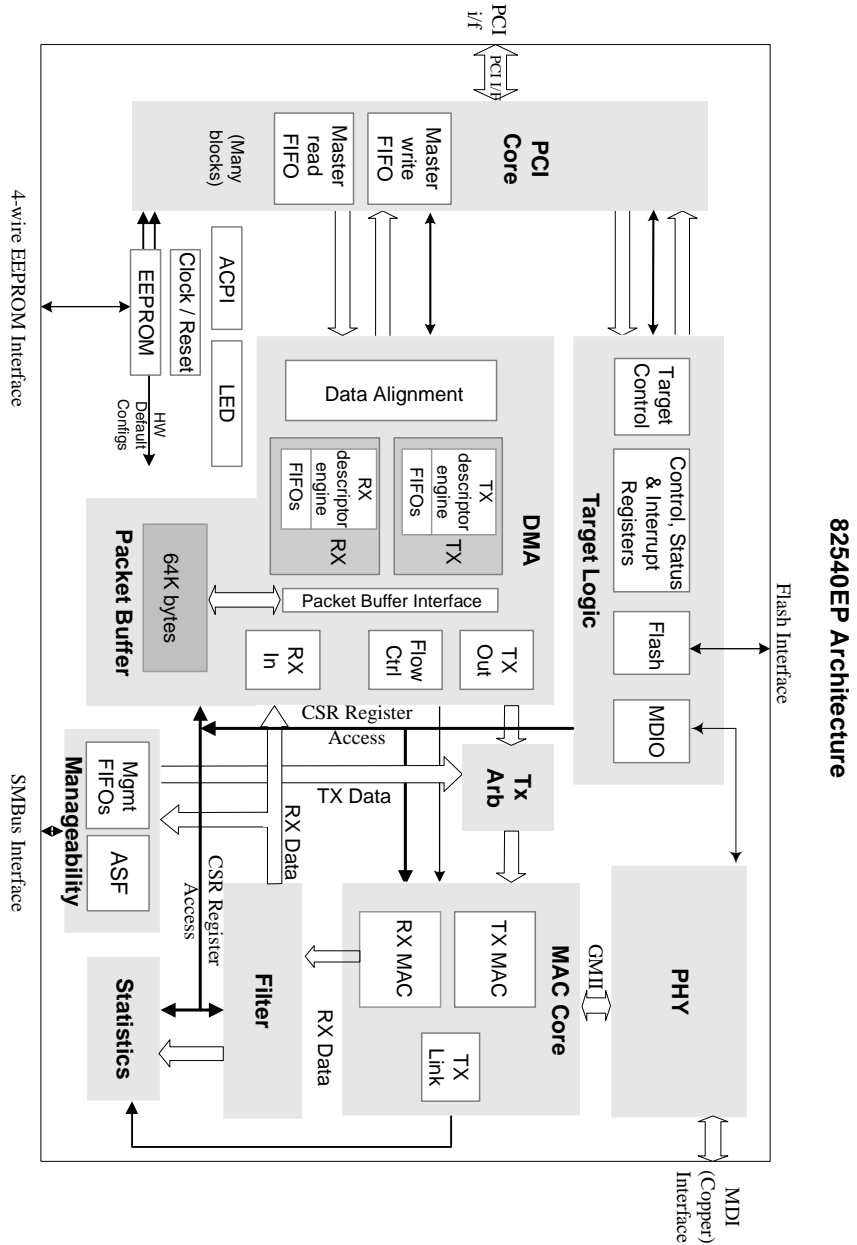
82540EP Architecture

PCI i/f

PCI I/F

PCI Core

Master write FIFO

Master read FIFO

(Many blocks)

4-wire EEPROM Interface

ACPI

Clock / Reset

EEPROM

HW Default Configs

LED

Target Control

Control, Status & Interrupt Registers

Flash

MDIO

Target Logic

Flash Interface

Data Alignment

TX descriptor engine FIFOs TX

RX descriptor engine FIFOs RX

DMA

Packet Buffer Interface

TX Out

Flow Ctrl

RX In

64K bytes

Packet Buffer

CSR Register Access

Tx Arb

TX Data

RX Data

Mgmt FIFOs

ASF

Manageability

SMBus Interface

CSR Register Access

Filter

RX Data

Statistics

TX MAC

RX MAC

TX Link

MAC Core

GMII

PHY

MDI (Copper) Interface